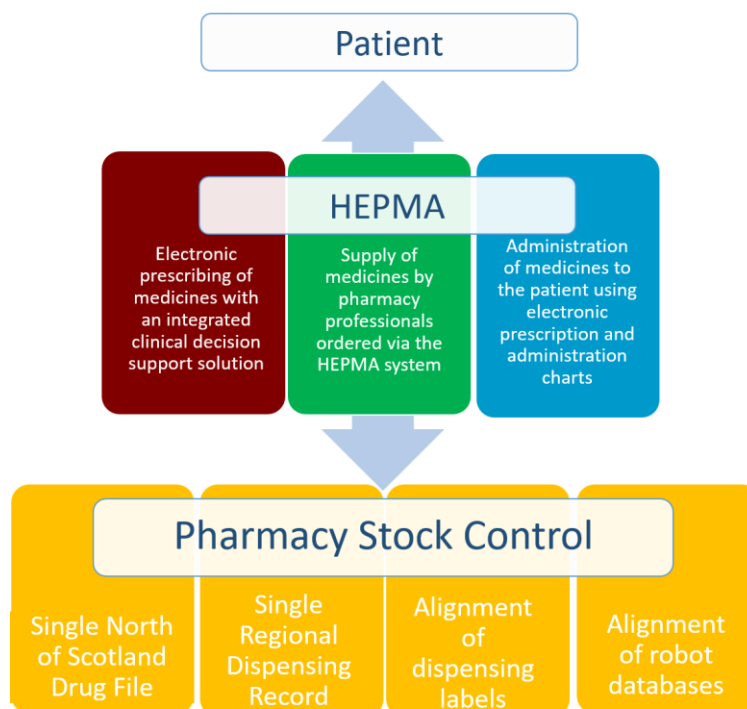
Patient

HEPMA

Electronic prescribing of medicines with an integrated clinical decision support solution

Supply of medicines by pharmacy professionals ordered via the HEPMA system

Administration of medicines to the patient using electronic prescription and administration charts

Pharmacy Stock Control

Single North of Scotland Drug File

Single Regional Dispensing Record

Alignment of dispensing labels

Alignment of robot databases